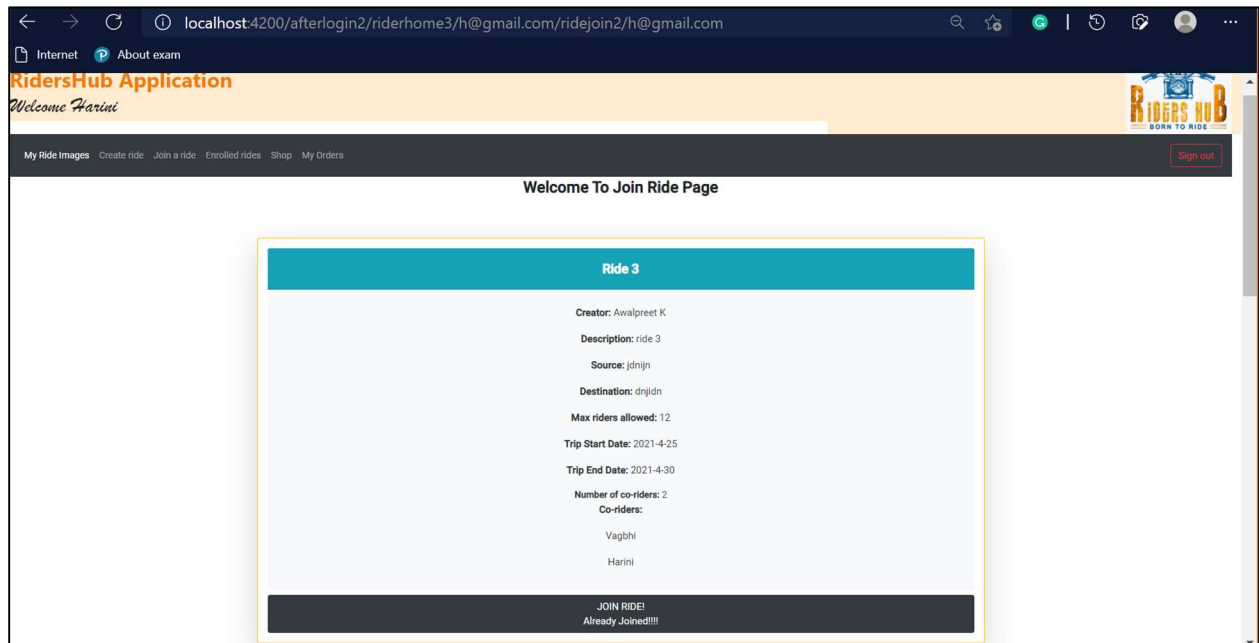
localhost:4200/afterlogin2/riderhome3/h@gmail.com/ridejoin2/h@gmail.com

Internet About exam

RidersHub Application

Welcome Harini

RIDERS HUB BORN TO RIDE

My Ride Images Create ride Join a ride Enrolled rides Shop My Orders

Sign out

Welcome To Join Ride Page

Ride 3

**Creator:** Awalpreet K

**Description:** ride 3

**Source:** jdnijn

**Destination:** dnjidn

**Max riders allowed:** 12

**Trip Start Date:** 2021-4-25

**Trip End Date:** 2021-4-30

**Number of co-riders:** 2

**Co-riders:**

Vagbhi

Harini

JOIN RIDE!
Already Joined!!!!